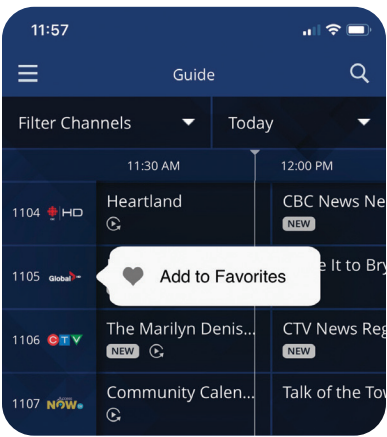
11:57

Guide

Filter Channels

Today

11:30 AM

12:00 PM

1104 HD

Heartland

CBC News Ne

NEW

1105 Global

Add to Favorites

e It to Bry

1106 CTV

The Marilyn Denis...

NEW

CTV News Reg

NEW

1107 NOW

Community Calen...

Talk of the Tov